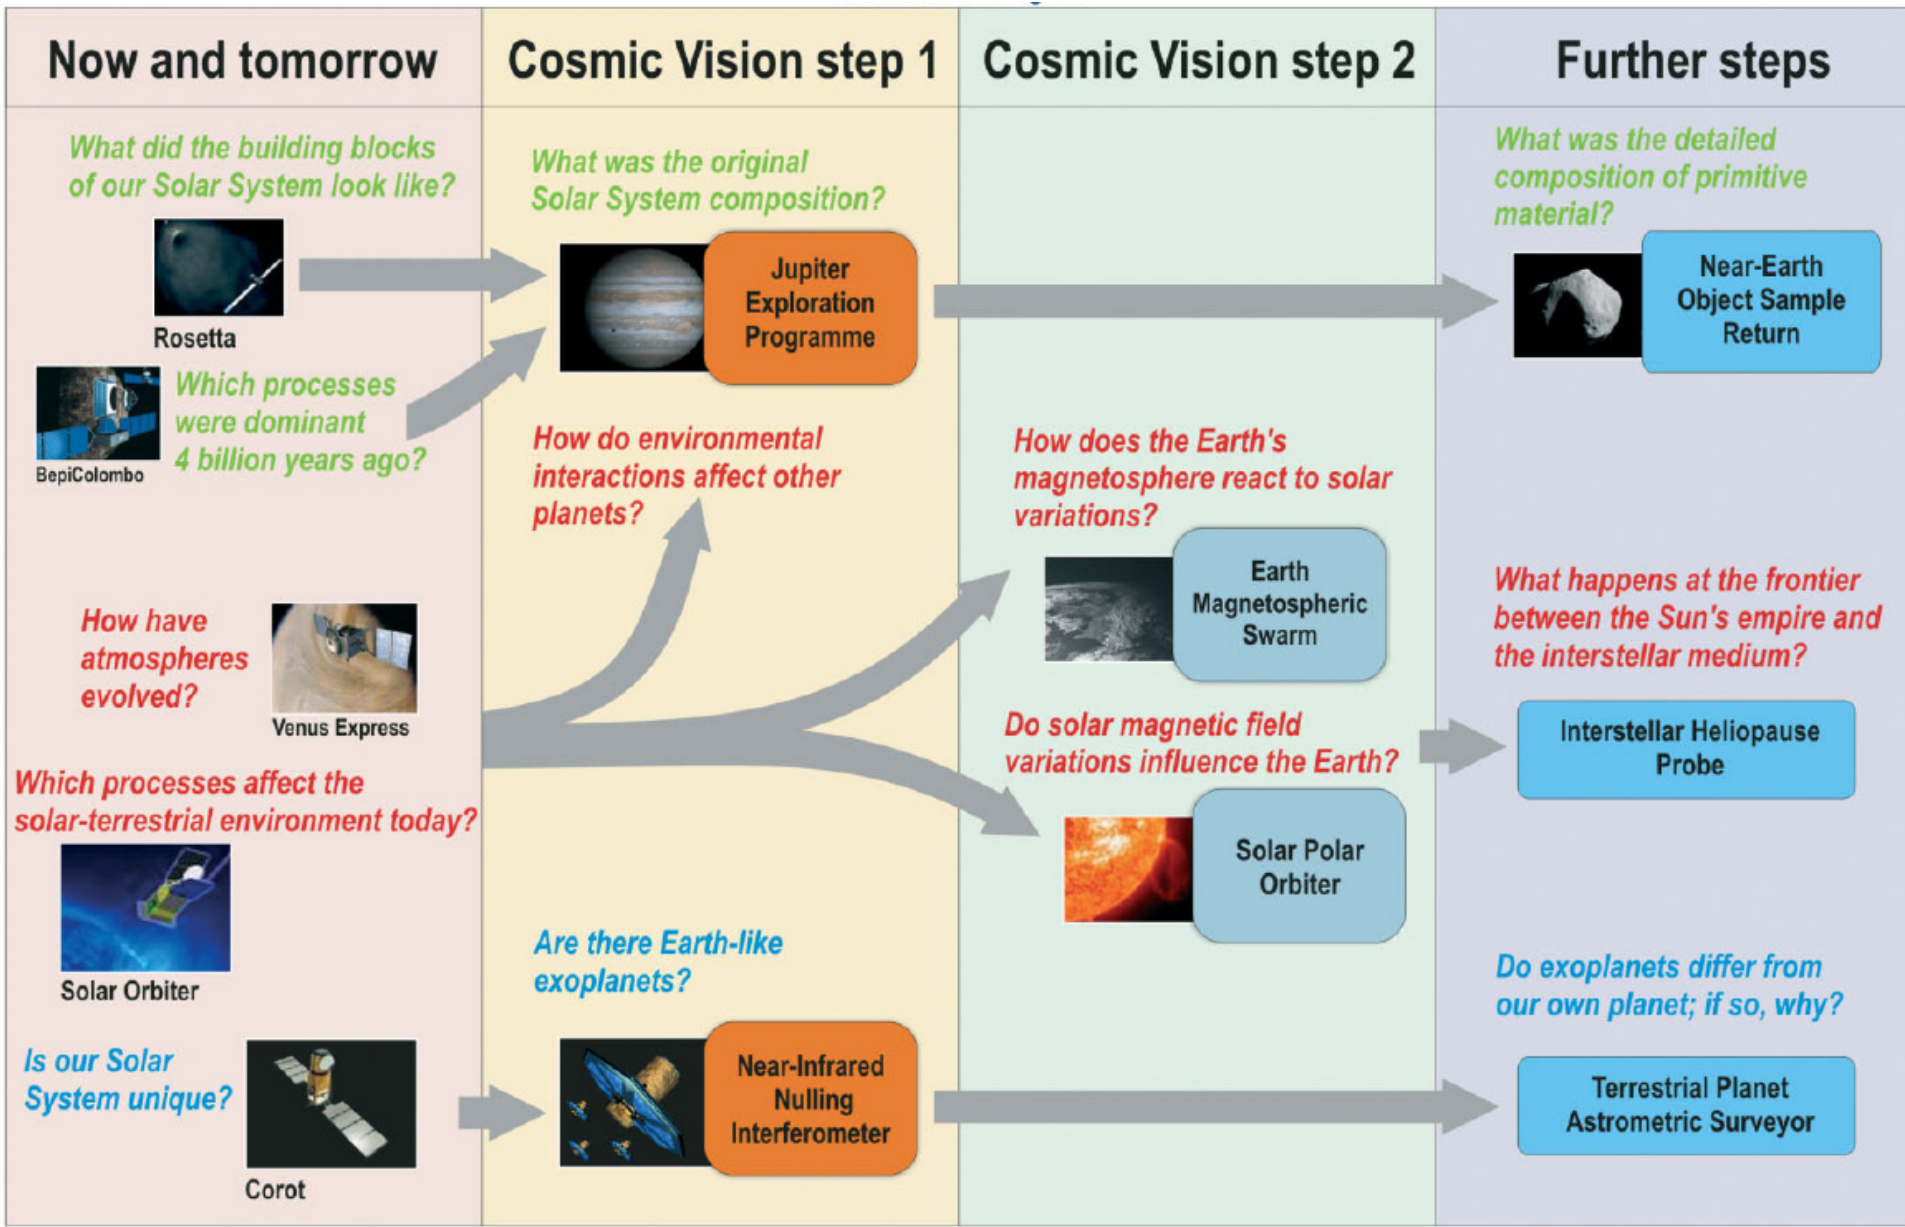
| Now and tomorrow | Cosmic Vision step 1 | Cosmic Vision step 2 | Further steps |
|---|---|---|---|

What did the building blocks of our Solar System look like?

Rosetta

Which processes were dominant 4 billion years ago?

BepiColombo

How have atmospheres evolved?

Venus Express

Which processes affect the solar-terrestrial environment today?

Solar Orbiter

Is our Solar System unique?

Corot

What was the original Solar System composition?

Jupiter Exploration Programme

How do environmental interactions affect other planets?

Are there Earth-like exoplanets?

Near-Infrared Nulling Interferometer

How does the Earth's magnetosphere react to solar variations?

Earth Magnetospheric Swarm

Do solar magnetic field variations influence the Earth?

Solar Polar Orbiter

What was the detailed composition of primitive material?

Near-Earth Object Sample Return

What happens at the frontier between the Sun's empire and the interstellar medium?

Interstellar Heliopause Probe

Do exoplanets differ from our own planet; if so, why?

Terrestrial Planet Astrometric Surveyor